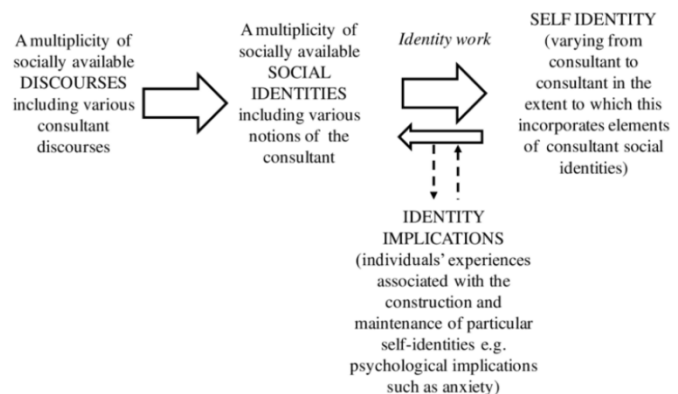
A multiplicity of socially available DISCOURSES including various consultant discourses

A multiplicity of socially available SOCIAL IDENTITIES including various notions of the consultant

*Identity work*

SELF IDENTITY (varying from consultant to consultant in the extent to which this incorporates elements of consultant social identities)

IDENTITY IMPLICATIONS (individuals' experiences associated with the construction and maintenance of particular self-identities e.g. psychological implications such as anxiety)